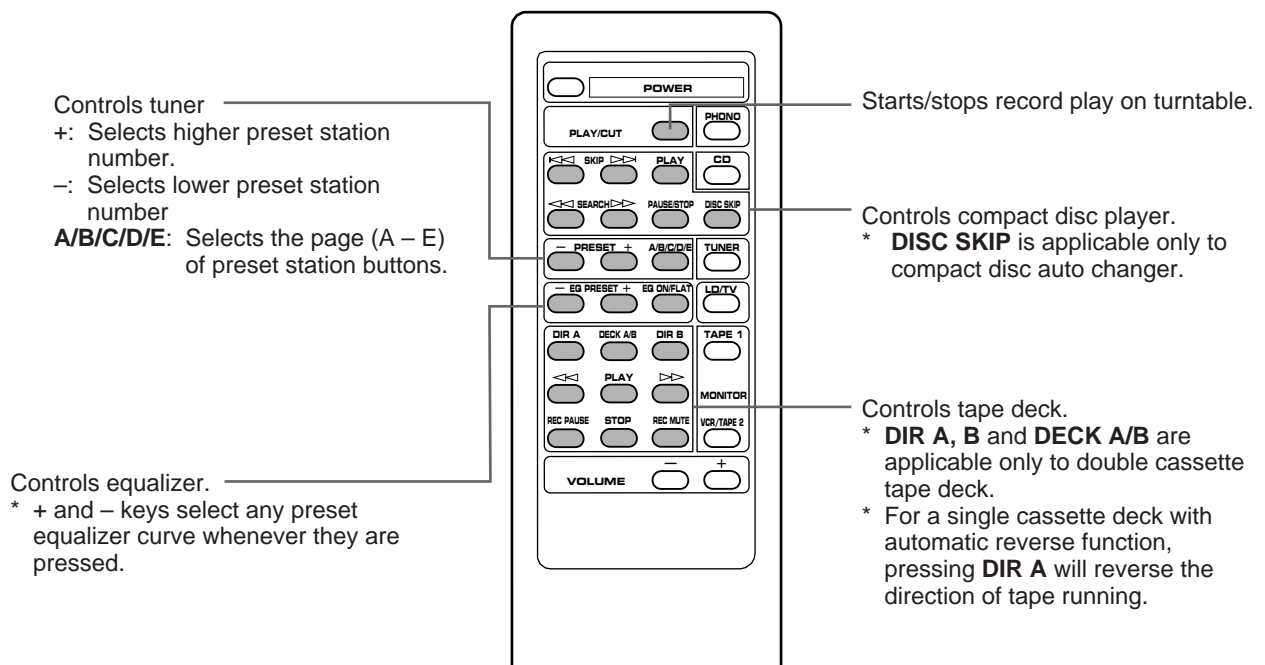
Controls tuner
+: Selects higher preset station number.
–: Selects lower preset station number
A/B/C/D/E: Selects the page (A – E) of preset station buttons.

Controls equalizer.
* + and – keys select any preset equalizer curve whenever they are pressed.

POWER
PLAY/CUT
PHONO
SKIP
PLAY
CD
SEARCH
PAUSE/STOP
DISC SKIP
– PRESET +
A/B/C/D/E
TUNER
– EQ PRESET +
EQ ON/FLAT
LD/TV
DIR A
DECK A/B
DIR B
TAPE 1
PLAY
MONITOR
REC PAUSE
STOP
REC MUTE
VCR/TAPE 2
VOLUME
–
+

Starts/stops record play on turntable.

Controls compact disc player.
* DISC SKIP is applicable only to compact disc auto changer.

Controls tape deck.
* DIR A, B and DECK A/B are applicable only to double cassette tape deck.
* For a single cassette deck with automatic reverse function, pressing DIR A will reverse the direction of tape running.